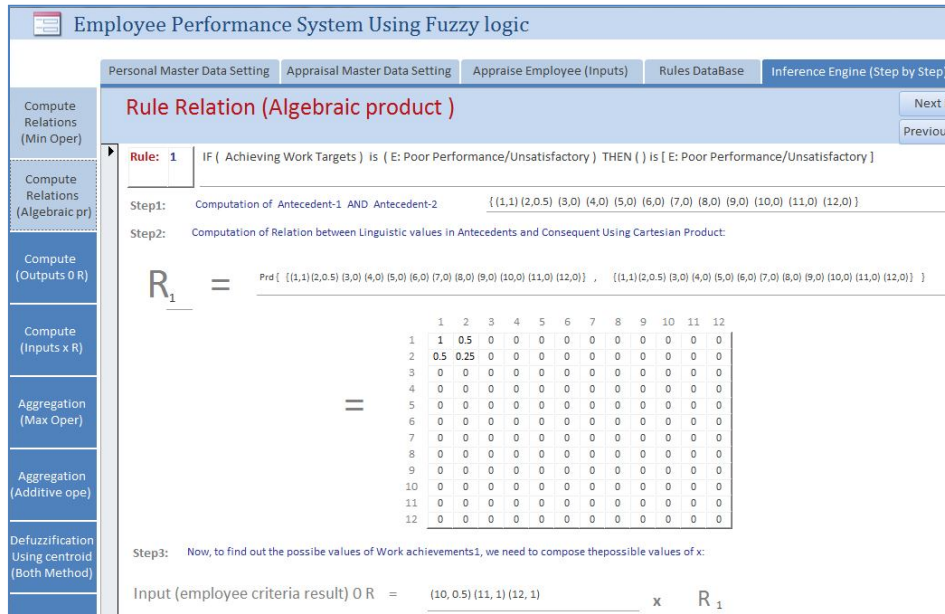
Employee Performance System Using Fuzzy logic

Personal Master Data Setting | Appraisal Master Data Setting | Appraise Employee (Inputs) | Rules DataBase | Inference Engine (Step by Step)

Compute Relations (Min Oper)

Compute Relations (Algebraic pr)

Compute (Outputs 0 R)

Compute (Inputs x R)

Aggregation (Max Oper)

Aggregation (Additive ope)

Defuzzification Using centroid (Both Method)

Rule Relation (Algebraic product )

Next

Previou

Rule: 1 IF ( Achieving Work Targets ) is ( E: Poor Performance/Unsatisfactory ) THEN ( ) is [ E: Poor Performance/Unsatisfactory ]

Step1: Computation of Antecedent-1 AND Antecedent-2 {(1,1) (2,0.5) (3,0) (4,0) (5,0) (6,0) (7,0) (8,0) (9,0) (10,0) (11,0) (12,0)}

Step2: Computation of Relation between Linguistic values in Antecedents and Consequent Using Cartesian Product:

$R_1$ = Prd [ {(1,1) (2,0.5) (3,0) (4,0) (5,0) (6,0) (7,0) (8,0) (9,0) (10,0) (11,0) (12,0)} , {(1,1) (2,0.5) (3,0) (4,0) (5,0) (6,0) (7,0) (8,0) (9,0) (10,0) (11,0) (12,0)} ]

=

| | 1 | 2 | 3 | 4 | 5 | 6 | 7 | 8 | 9 | 10 | 11 | 12 |
|---|---|---|---|---|---|---|---|---|---|---|---|---|
| 1 | 1 | 0.5 | 0 | 0 | 0 | 0 | 0 | 0 | 0 | 0 | 0 | 0 |
| 2 | 0.5 | 0.25 | 0 | 0 | 0 | 0 | 0 | 0 | 0 | 0 | 0 | 0 |
| 3 | 0 | 0 | 0 | 0 | 0 | 0 | 0 | 0 | 0 | 0 | 0 | 0 |
| 4 | 0 | 0 | 0 | 0 | 0 | 0 | 0 | 0 | 0 | 0 | 0 | 0 |
| 5 | 0 | 0 | 0 | 0 | 0 | 0 | 0 | 0 | 0 | 0 | 0 | 0 |
| 6 | 0 | 0 | 0 | 0 | 0 | 0 | 0 | 0 | 0 | 0 | 0 | 0 |
| 7 | 0 | 0 | 0 | 0 | 0 | 0 | 0 | 0 | 0 | 0 | 0 | 0 |
| 8 | 0 | 0 | 0 | 0 | 0 | 0 | 0 | 0 | 0 | 0 | 0 | 0 |
| 9 | 0 | 0 | 0 | 0 | 0 | 0 | 0 | 0 | 0 | 0 | 0 | 0 |
| 10 | 0 | 0 | 0 | 0 | 0 | 0 | 0 | 0 | 0 | 0 | 0 | 0 |
| 11 | 0 | 0 | 0 | 0 | 0 | 0 | 0 | 0 | 0 | 0 | 0 | 0 |
| 12 | 0 | 0 | 0 | 0 | 0 | 0 | 0 | 0 | 0 | 0 | 0 | 0 |

Step3: Now, to find out the possibe values of Work achievements1, we need to compose thepossible values of x:

Input (employee criteria result) 0 R = (10, 0.5) (11, 1) (12, 1) x $R_1$